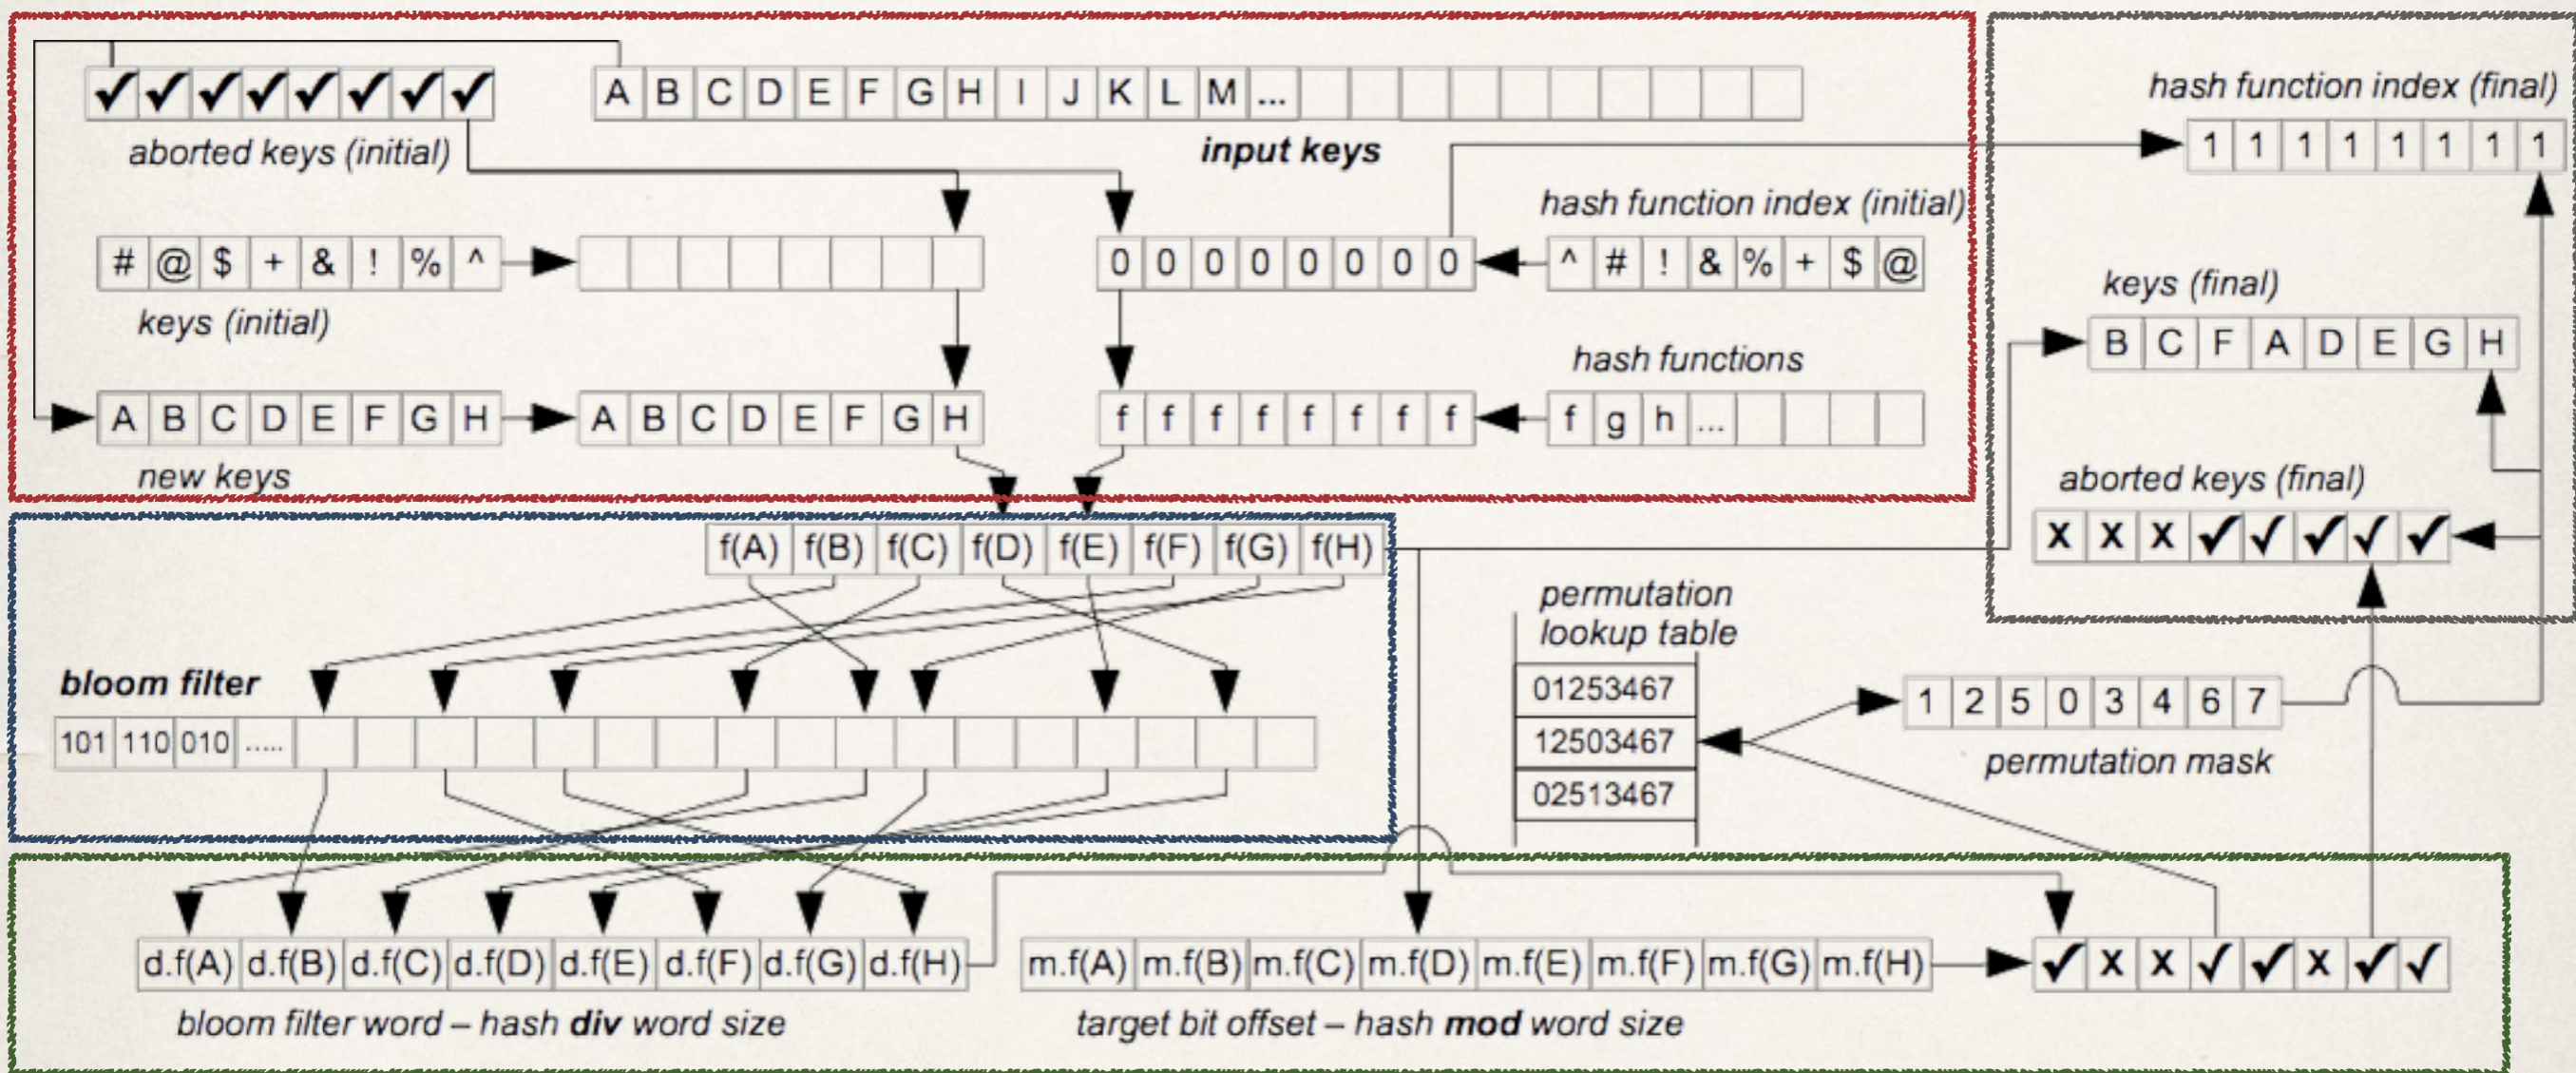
✓ ✓ ✓ ✓ ✓ ✓ ✓ ✓
aborted keys (initial)

A B C D E F G H I J K L M ...
input keys

hash function index (final)
1 1 1 1 1 1 1 1

hash function index (initial)

# @ $ + & ! % ^
keys (initial)

0 0 0 0 0 0 0 0

^ # ! & % + $ @

keys (final)
B C F A D E G H

hash functions

A B C D E F G H
new keys

A B C D E F G H

f f f f f f f f

f g h ...

aborted keys (final)
X X X ✓ ✓ ✓ ✓ ✓

f(A) f(B) f(C) f(D) f(E) f(F) f(G) f(H)

bloom filter
101 110 010 .....

permutation lookup table
01253467
12503467
02513467

1 2 5 0 3 4 6 7
permutation mask

d.f(A) d.f(B) d.f(C) d.f(D) d.f(E) d.f(F) d.f(G) d.f(H)
bloom filter word – hash **div** word size

m.f(A) m.f(B) m.f(C) m.f(D) m.f(E) m.f(F) m.f(G) m.f(H)
target bit offset – hash **mod** word size

✓ X X ✓ ✓ X ✓ ✓